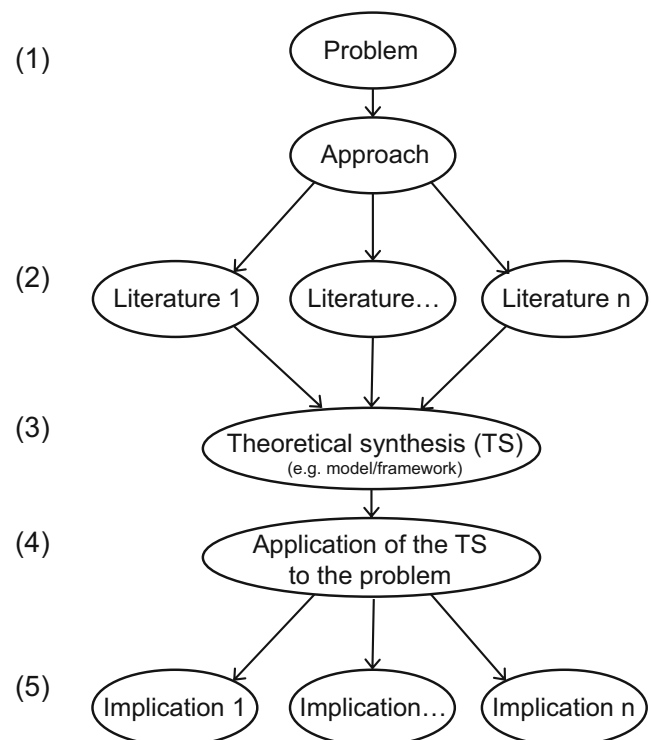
(1) Problem

Approach

(2) Literature 1 Literature… Literature n

(3) Theoretical synthesis (TS)
(e.g. model/framework)

(4) Application of the TS to the problem

(5) Implication 1 Implication… Implication n